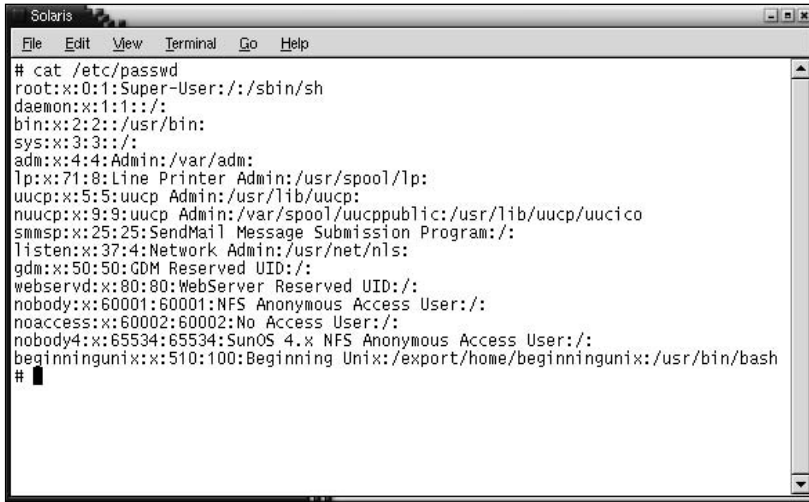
Solaris

File Edit View Terminal Go Help

# cat /etc/passwd
root:x:0:1:Super-User:/:/sbin/sh
daemon:x:1:1::/:
bin:x:2:2::/usr/bin:
sys:x:3:3::/:
adm:x:4:4:Admin:/var/adm:
lp:x:71:8:Line Printer Admin:/usr/spool/lp:
uucp:x:5:5:uucp Admin:/usr/lib/uucp:
nuucp:x:9:9:uucp Admin:/var/spool/uucppublic:/usr/lib/uucp/uucico
smmsp:x:25:25:SendMail Message Submission Program:/:
listen:x:37:4:Network Admin:/usr/net/nls:
gdm:x:50:50:GDM Reserved UID:/:
webservd:x:80:80:WebServer Reserved UID:/:
nobody:x:60001:60001:NFS Anonymous Access User:/:
noaccess:x:60002:60002:No Access User:/:
nobody4:x:65534:65534:SunOS 4.x NFS Anonymous Access User:/:
beginningunix:x:510:100:Beginning Unix:/export/home/beginningunix:/usr/bin/bash
#